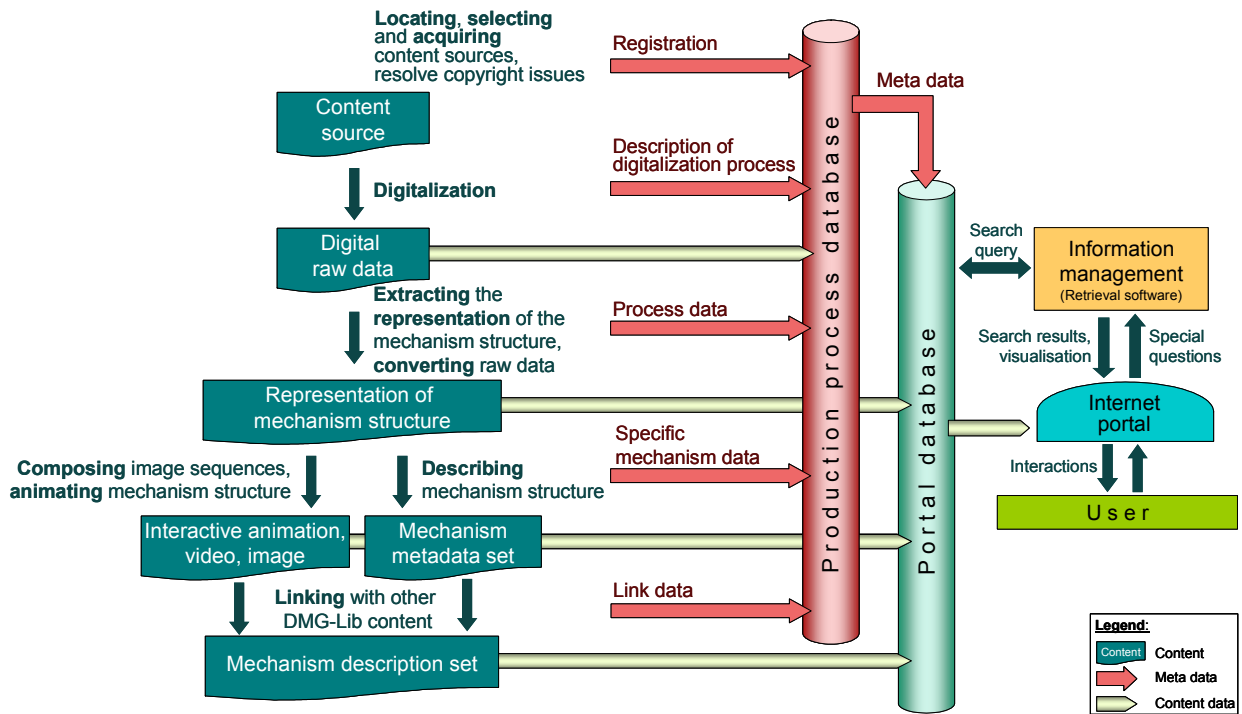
**Locating**, **selecting** and **acquiring** content sources, resolve copyright issues

Registration

Meta data

Content source

Description of digitalization process

**Digitalization**

Digital raw data

Search query

Information management
(Retrieval software)

**Extracting** the **representation** of the mechanism structure, **converting** raw data

Process data

Search results, visualisation

Special questions

Representation of mechanism structure

Internet portal

Specific mechanism data

**Composing** image sequences, **animating** mechanism structure

**Describing** mechanism structure

Interactions

Interactive animation, video, image

Mechanism metadata set

User

**Linking** with other DMG-Lib content

Link data

Mechanism description set

Production process database

Portal database

**Legend:**

Content Content

Meta data

Content data